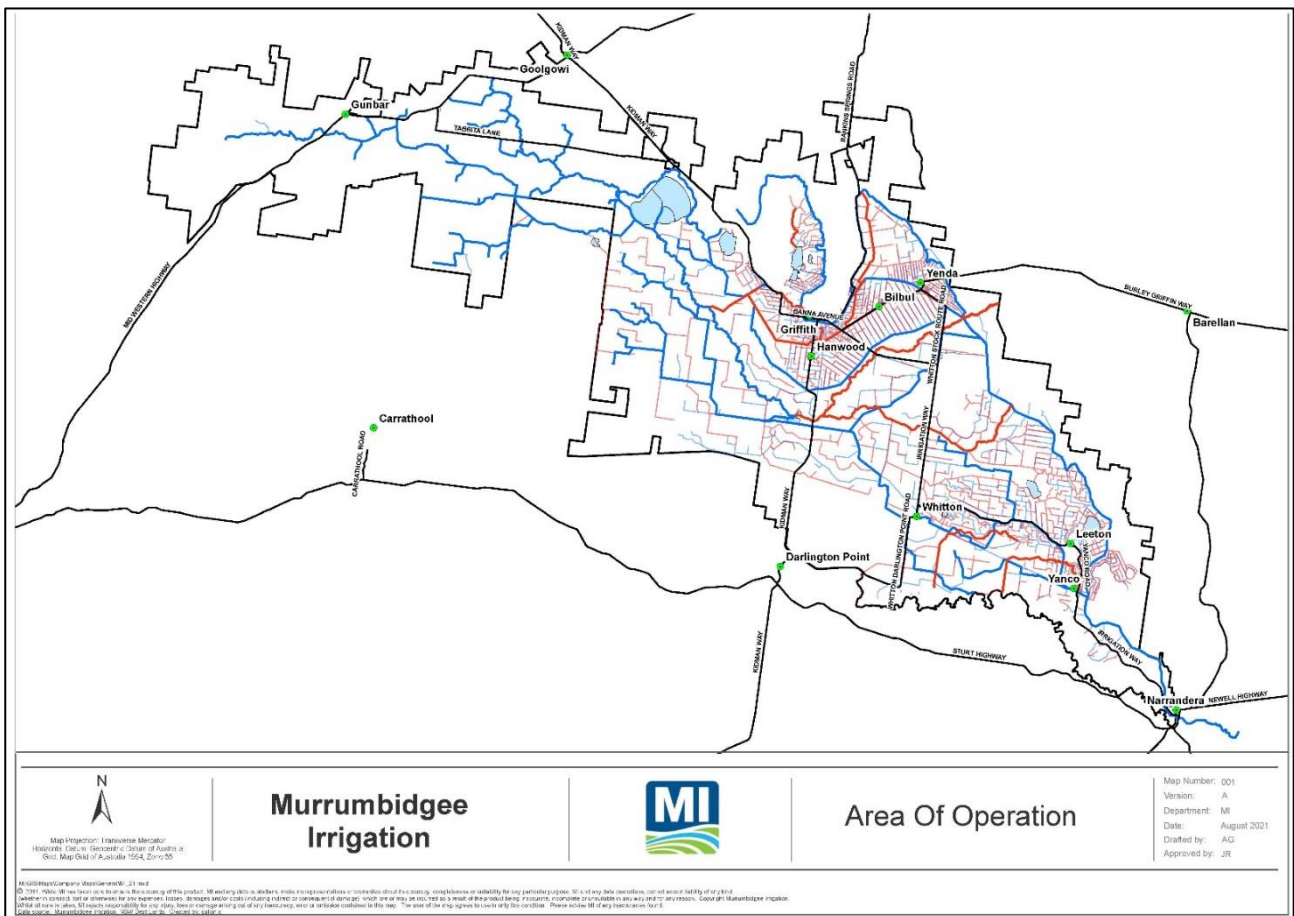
KIDMAN WAY
Goolgowi
Gunbar
TABBITA LANE
KIDMAN WAY
RANKINS SPRINGS ROAD
MID WESTERN HIGHWAY
Yenda
Bilbul
BURLEY GRIFFIN WAY
Barellan
GANNA AVENUE
Griffith
Hanwood
WHITTON STOCK ROUTE ROAD
Carrathool
CARRATHOOL ROAD
IRRIGATION WAY
Whitton
WHITTON DARLINGTON POINT ROAD
KIDMAN WAY
Leeton
Darlington Point
YANCO ROAD
Yanco
IRRIGATION WAY
STURT HIGHWAY
KIDMAN WAY
Narrandera
NEWELL HIGHWAY

N
Map Projection: Transverse Mercator
Horizontal Datum: Geocentric Datum of Australia
Grid: Map Grid of Australia 1994, Zone 55

Murrumbidgee Irrigation

MI

Area Of Operation

Map Number: 001
Version: A
Department: MI
Date: August 2021
Drafted by: AG
Approved by: JR

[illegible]
© 2021. While MI has taken care to ensure the accuracy of this product, MI and any data custodians, make no representations or warranties about its accuracy, completeness or suitability for any particular purpose. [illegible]
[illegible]
Data source: Murrumbidgee Irrigation, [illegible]